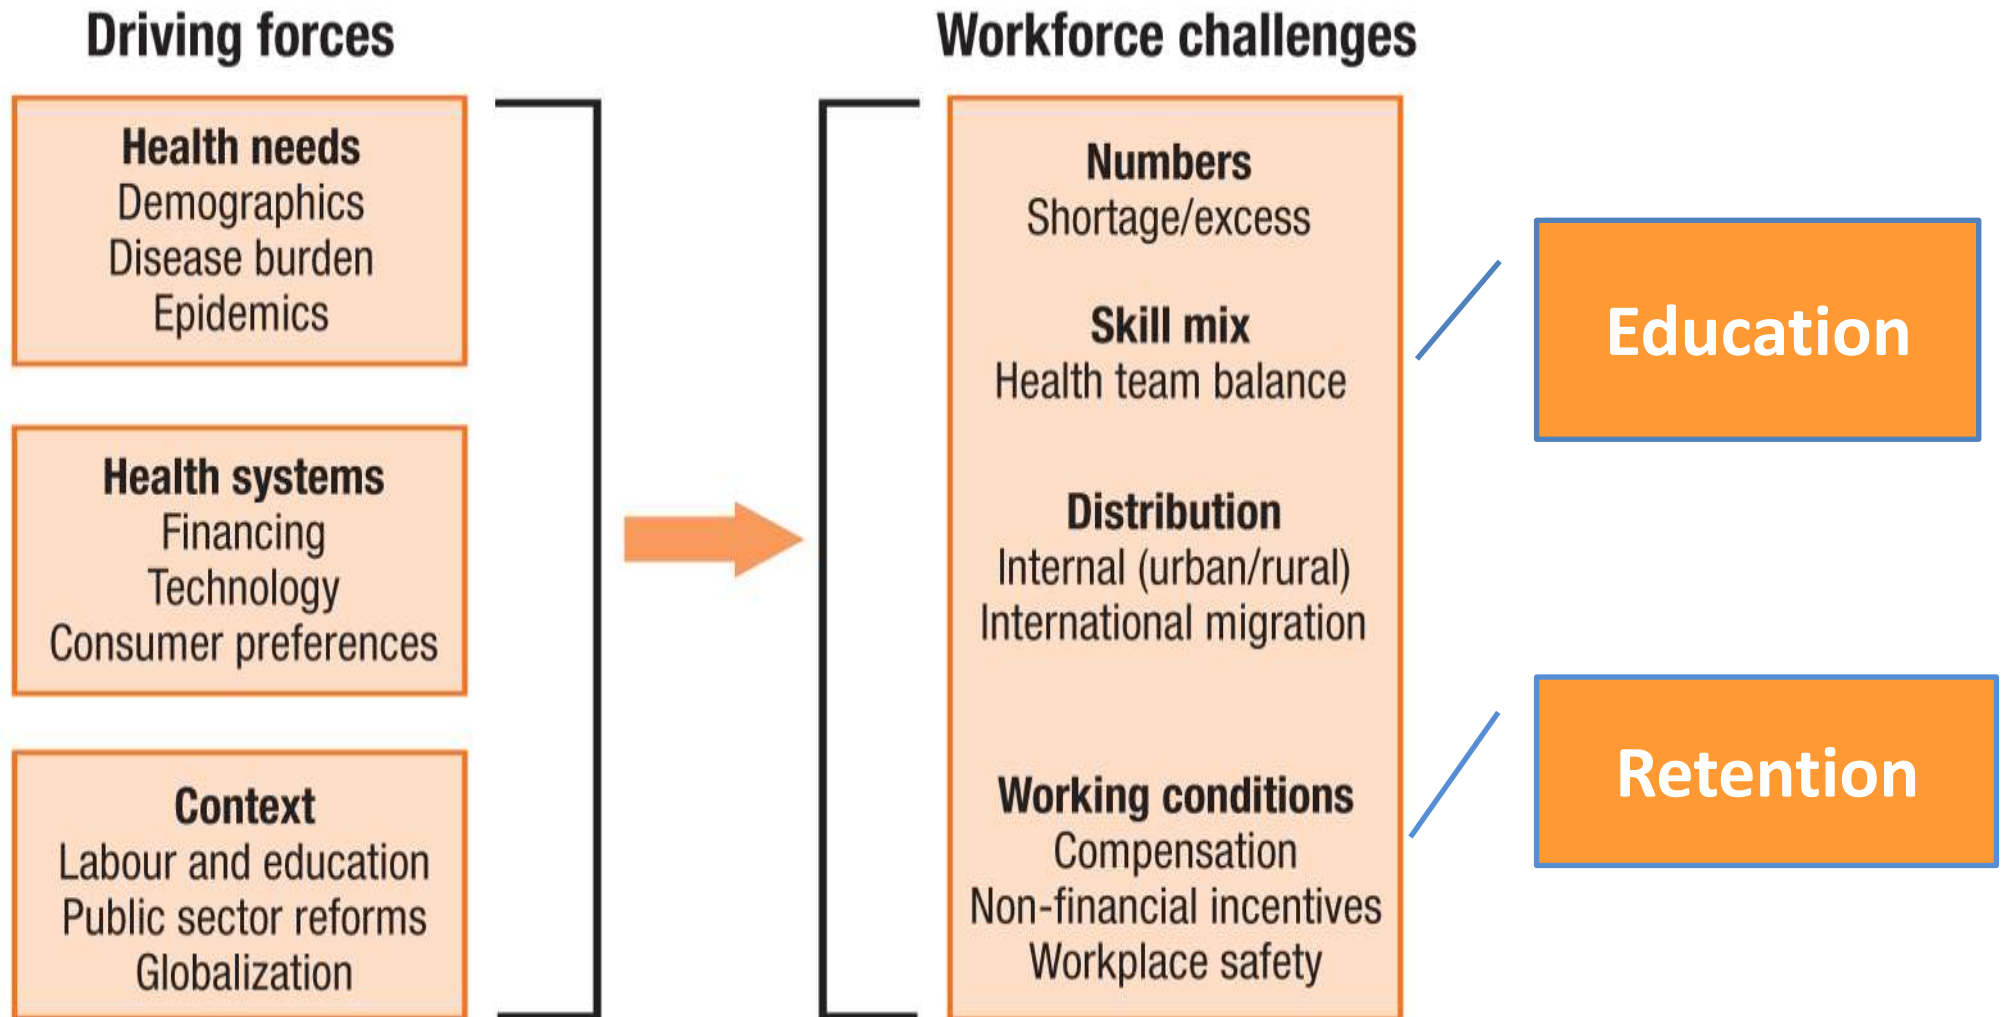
Driving forces

Health needs
Demographics
Disease burden
Epidemics

Health systems
Financing
Technology
Consumer preferences

Context
Labour and education
Public sector reforms
Globalization

Workforce challenges

Numbers
Shortage/excess

Skill mix
Health team balance

Distribution
Internal (urban/rural)
International migration

Working conditions
Compensation
Non-financial incentives
Workplace safety

Education

Retention